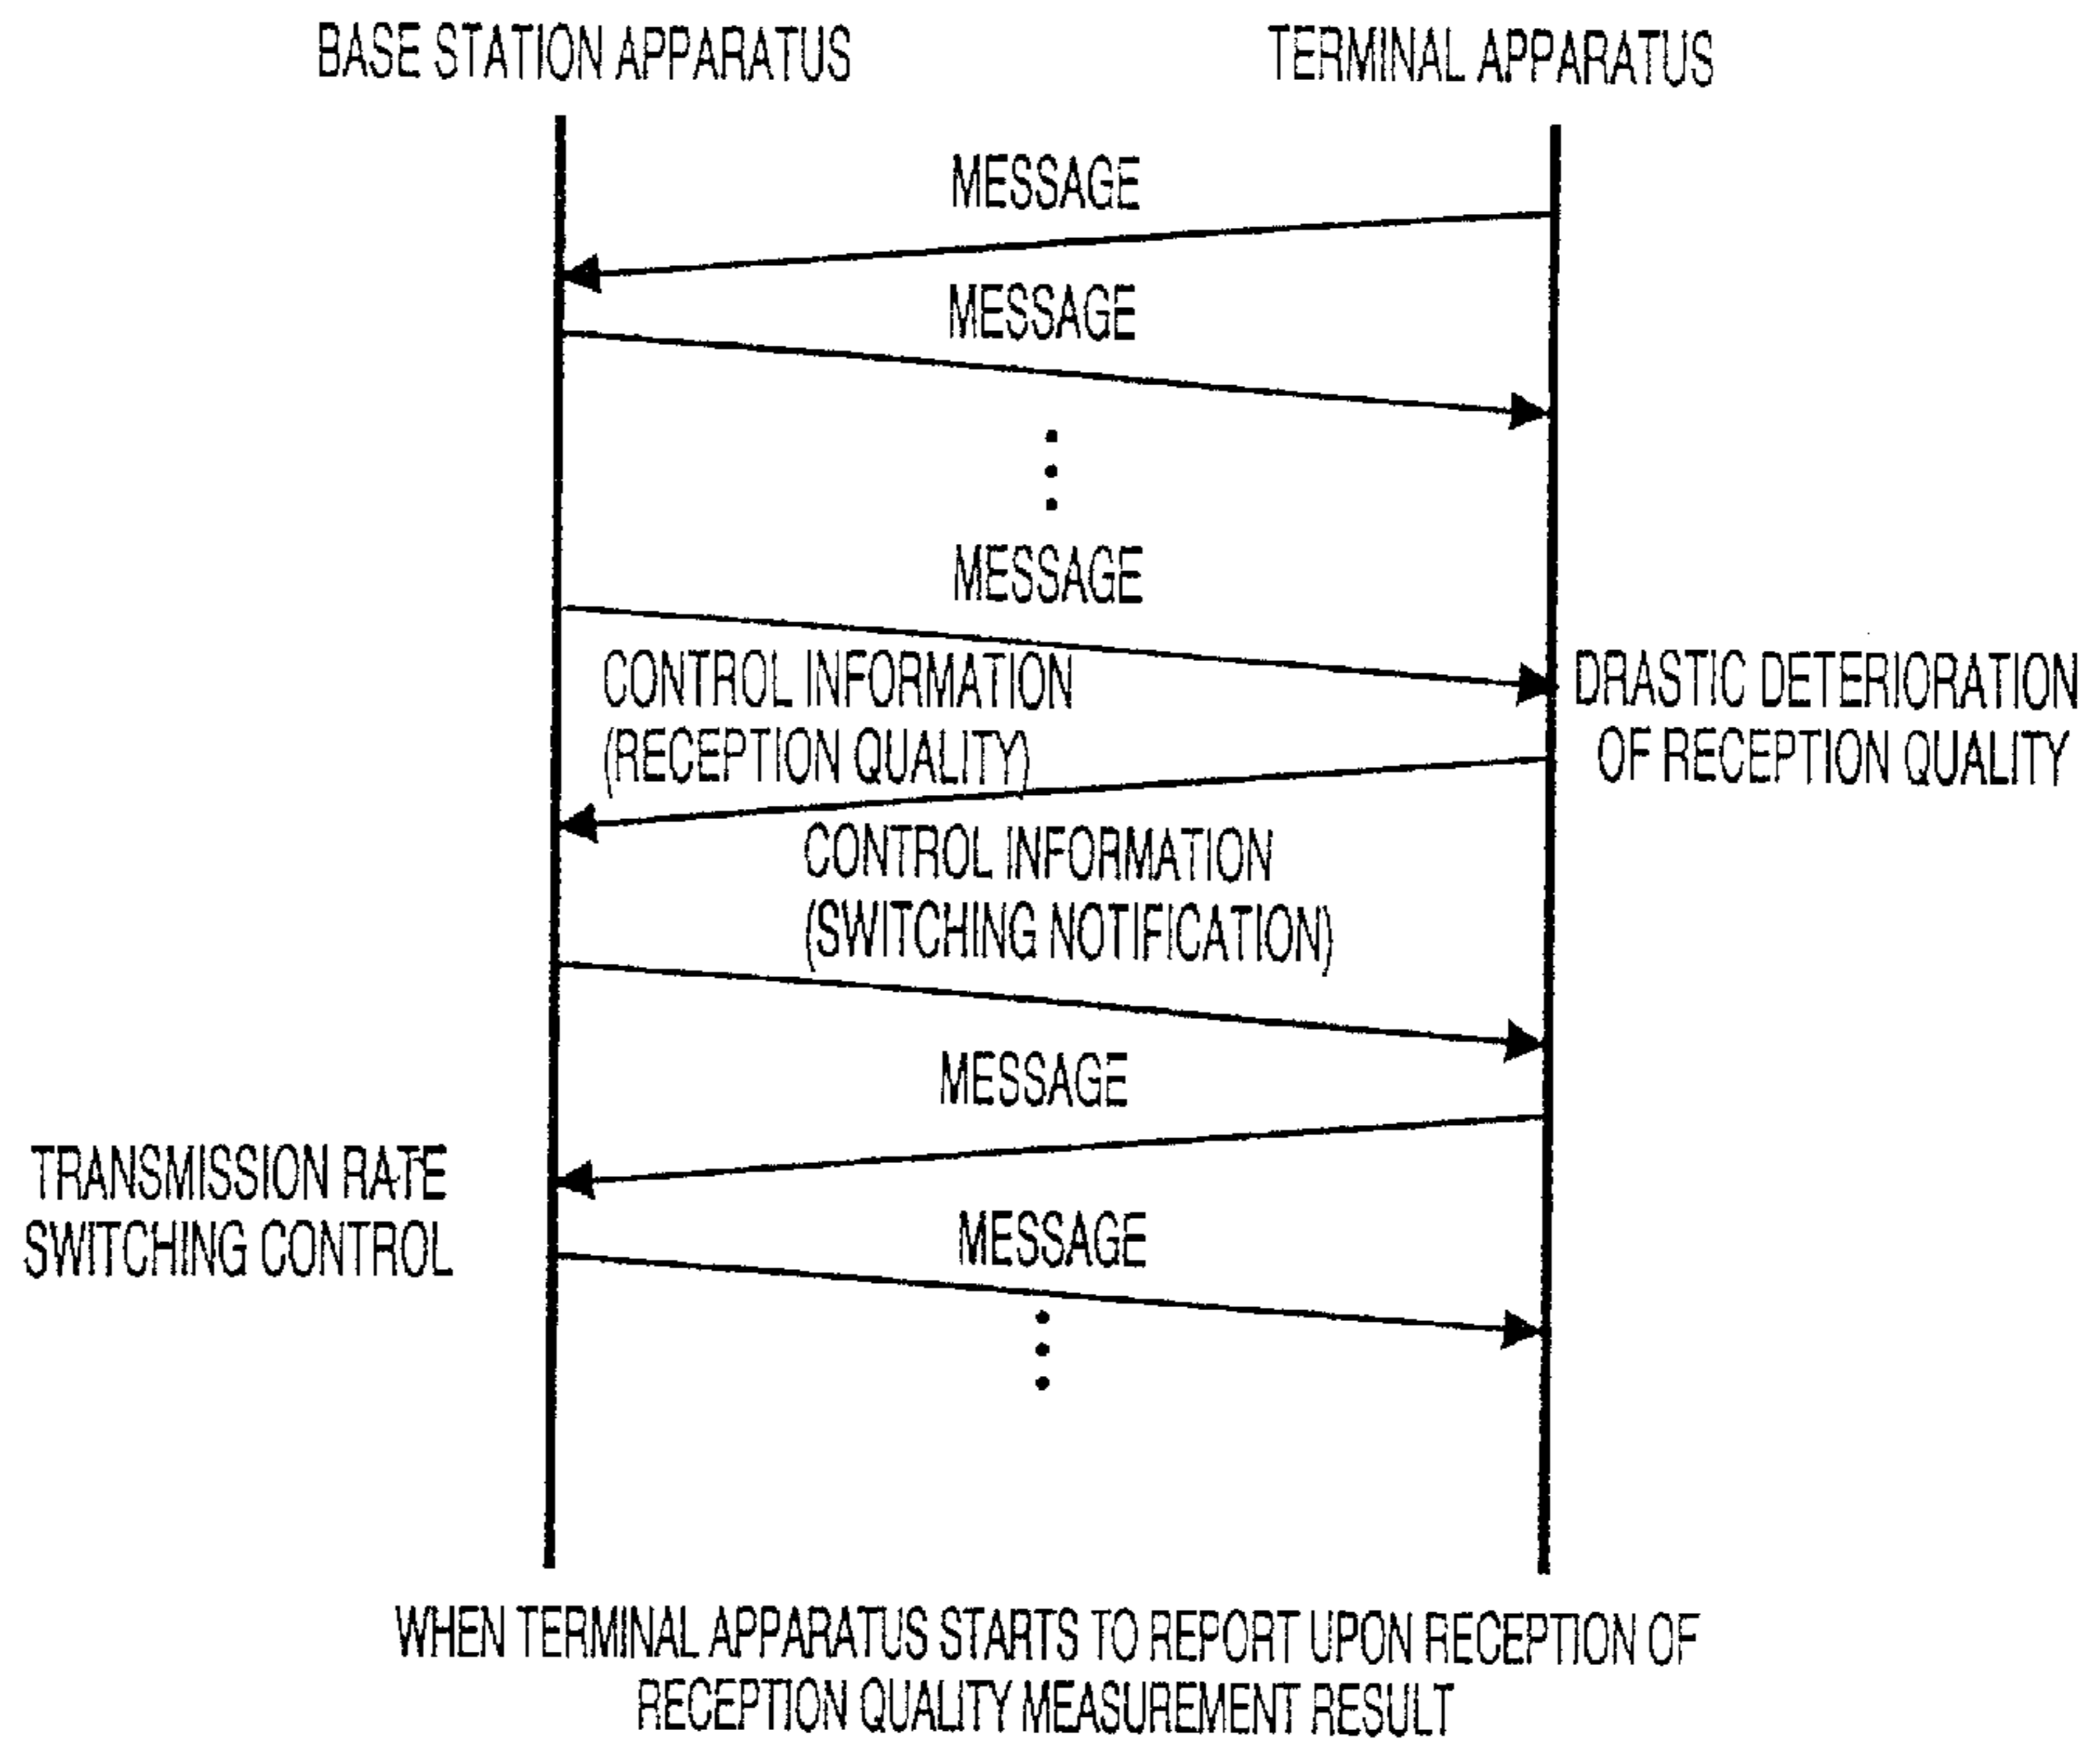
BASE STATION APPARATUS

TERMINAL APPARATUS

MESSAGE

MESSAGE

MESSAGE

CONTROL INFORMATION (RECEPTION QUALITY)

DRASTIC DETERIORATION OF RECEPTION QUALITY

CONTROL INFORMATION (SWITCHING NOTIFICATION)

MESSAGE

TRANSMISSION RATE SWITCHING CONTROL

MESSAGE

WHEN TERMINAL APPARATUS STARTS TO REPORT UPON RECEPTION OF RECEPTION QUALITY MEASUREMENT RESULT